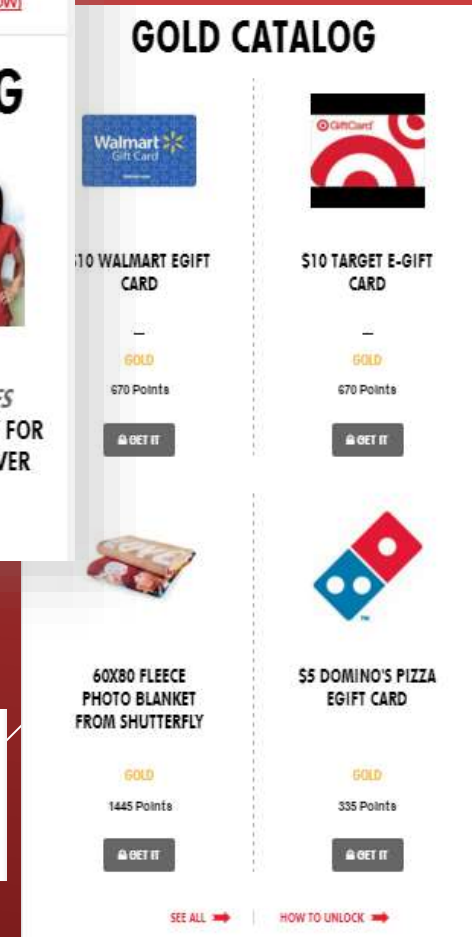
OW

G

ES
FOR
VER

GOLD CATALOG

Walmart Gift Card

$10 WALMART EGIFT CARD

—

GOLD

670 Points

GET IT

GiftCard

$10 TARGET E-GIFT CARD

—

GOLD

670 Points

GET IT

60X80 FLEECE PHOTO BLANKET FROM SHUTTERFLY

GOLD

1445 Points

GET IT

$5 DOMINO'S PIZZA EGIFT CARD

GOLD

335 Points

GET IT

SEE ALL | HOW TO UNLOCK